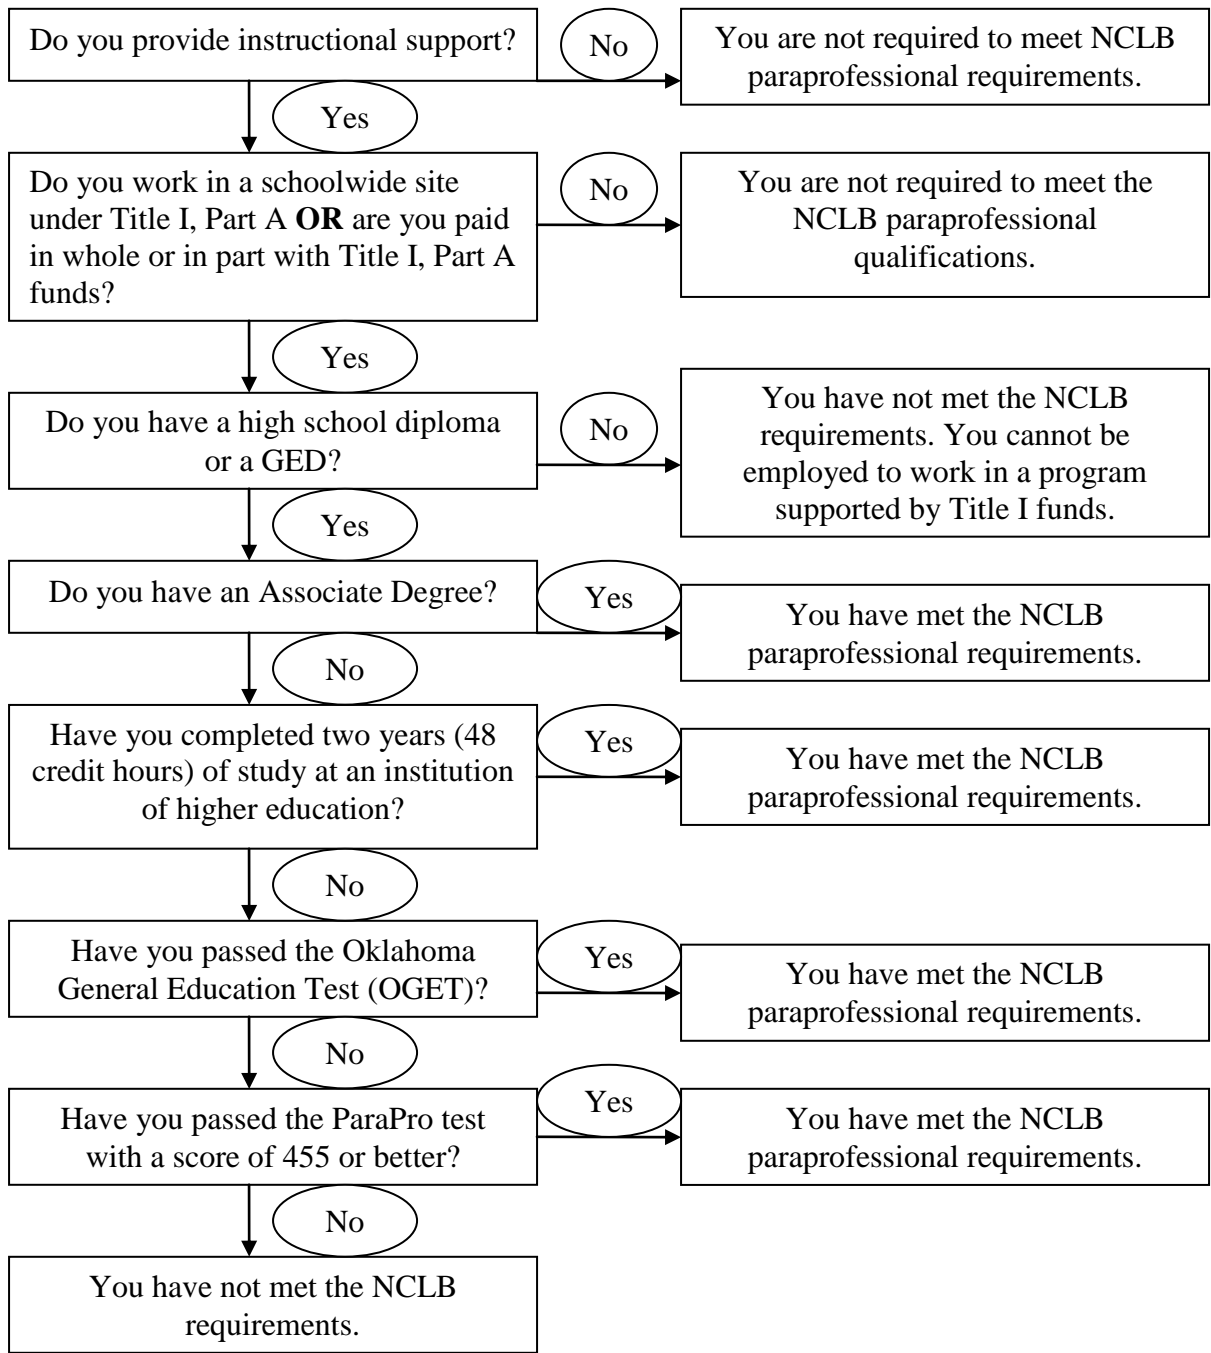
Do you provide instructional support?

No

You are not required to meet NCLB paraprofessional requirements.

Yes

Do you work in a schoolwide site under Title I, Part A **OR** are you paid in whole or in part with Title I, Part A funds?

No

You are not required to meet the NCLB paraprofessional qualifications.

Yes

Do you have a high school diploma or a GED?

No

You have not met the NCLB requirements. You cannot be employed to work in a program supported by Title I funds.

Yes

Do you have an Associate Degree?

Yes

You have met the NCLB paraprofessional requirements.

No

Have you completed two years (48 credit hours) of study at an institution of higher education?

Yes

You have met the NCLB paraprofessional requirements.

No

Have you passed the Oklahoma General Education Test (OGET)?

Yes

You have met the NCLB paraprofessional requirements.

No

Have you passed the ParaPro test with a score of 455 or better?

Yes

You have met the NCLB paraprofessional requirements.

No

You have not met the NCLB requirements.